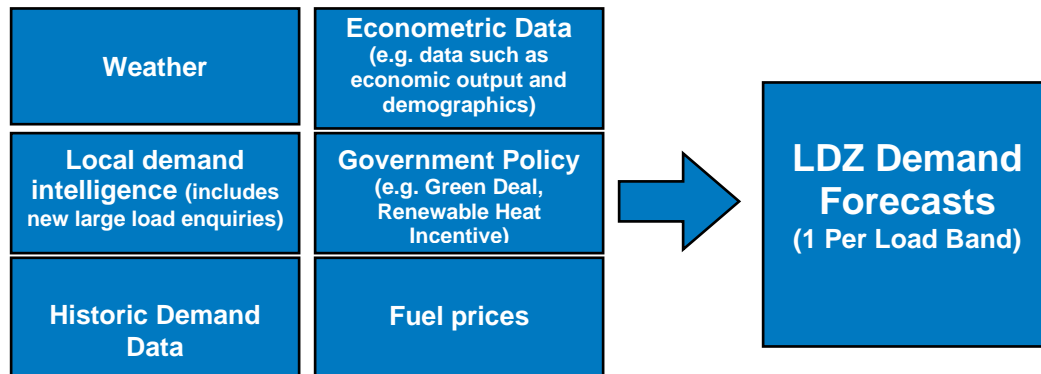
Weather

Econometric Data (e.g. data such as economic output and demographics)

Local demand intelligence (includes new large load enquiries)

Government Policy (e.g. Green Deal, Renewable Heat Incentive)

Historic Demand Data

Fuel prices

LDZ Demand Forecasts (1 Per Load Band)